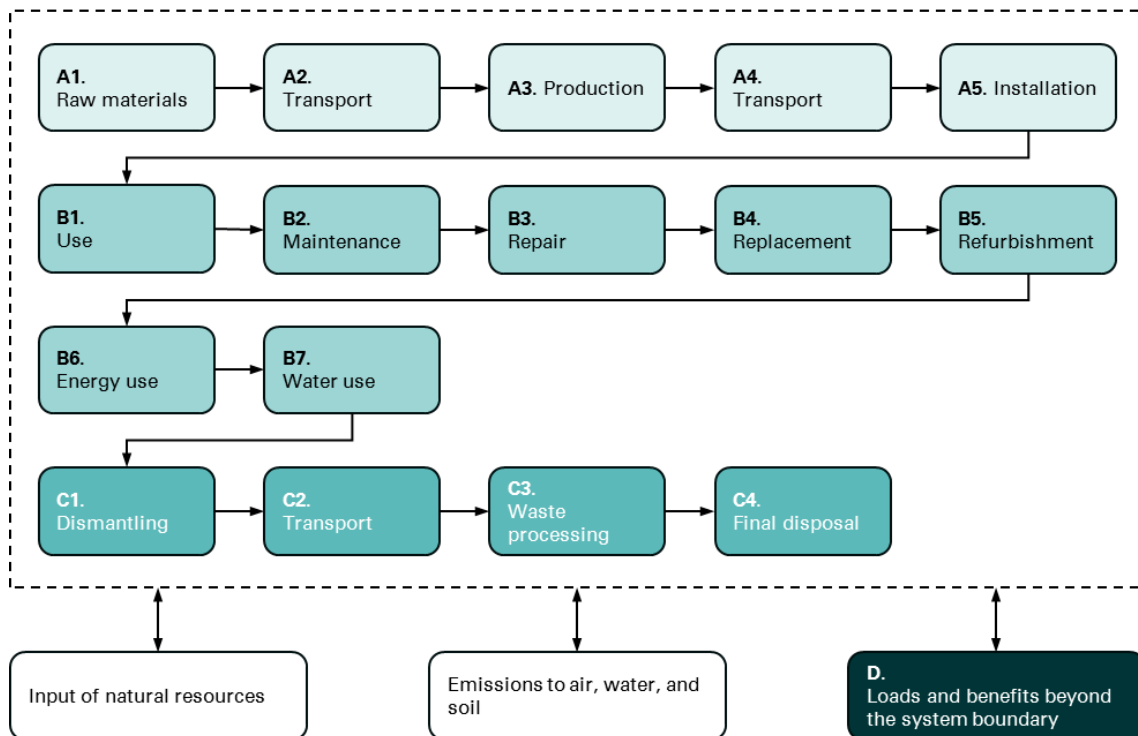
A1.
Raw materials

A2.
Transport

A3. Production

A4.
Transport

A5. Installation

B1.
Use

B2.
Maintenance

B3.
Repair

B4.
Replacement

B5.
Refurbishment

B6.
Energy use

B7.
Water use

C1.
Dismantling

C2.
Transport

C3.
Waste processing

C4.
Final disposal

Input of natural resources

Emissions to air, water, and soil

D.
Loads and benefits beyond the system boundary